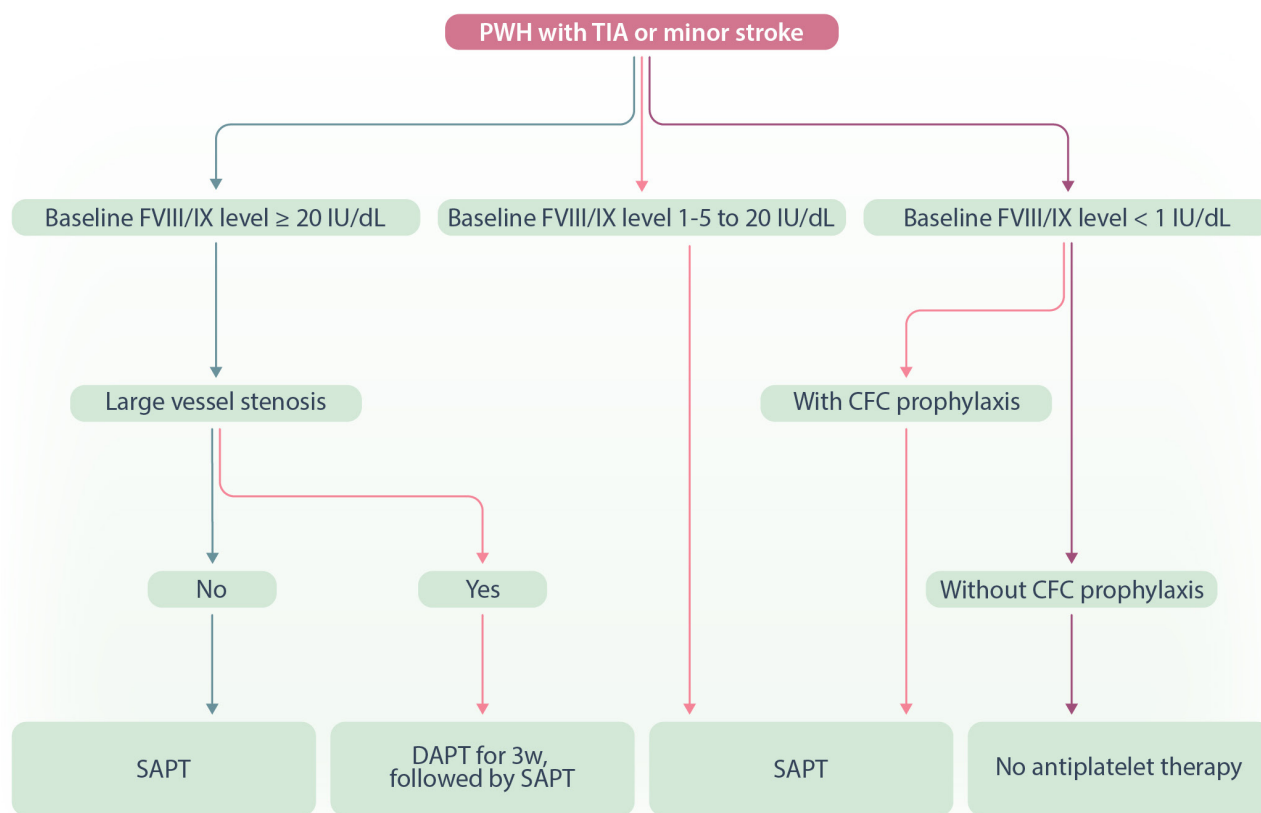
PWH with TIA or minor stroke

Baseline FVIII/IX level ≥ 20 IU/dL

Baseline FVIII/IX level 1-5 to 20 IU/dL

Baseline FVIII/IX level < 1 IU/dL

Large vessel stenosis

With CFC prophylaxis

No

Yes

Without CFC prophylaxis

SAPT

DAPT for 3w, followed by SAPT

SAPT

No antiplatelet therapy